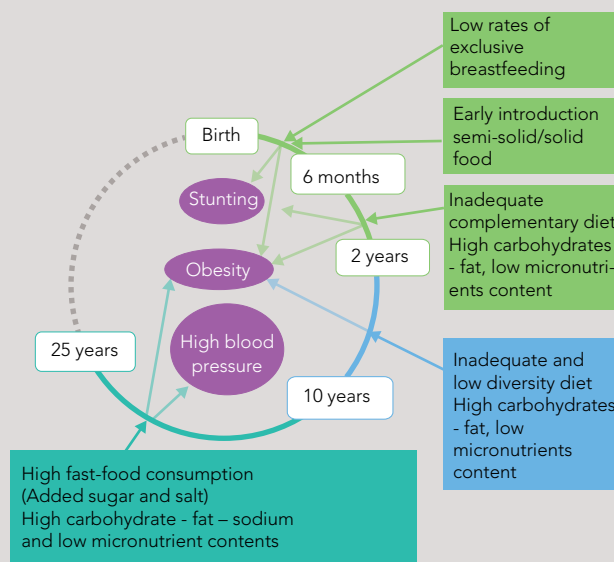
Low rates of exclusive breastfeeding

Early introduction semi-solid/solid food

Inadequate complementary diet
High carbohydrates - fat, low micronutrients content

Birth

6 months

Stunting

Obesity

2 years

High blood pressure

25 years

10 years

Inadequate and low diversity diet
High carbohydrates - fat, low micronutrients content

High fast-food consumption
(Added sugar and salt)
High carbohydrate - fat – sodium and low micronutrient contents